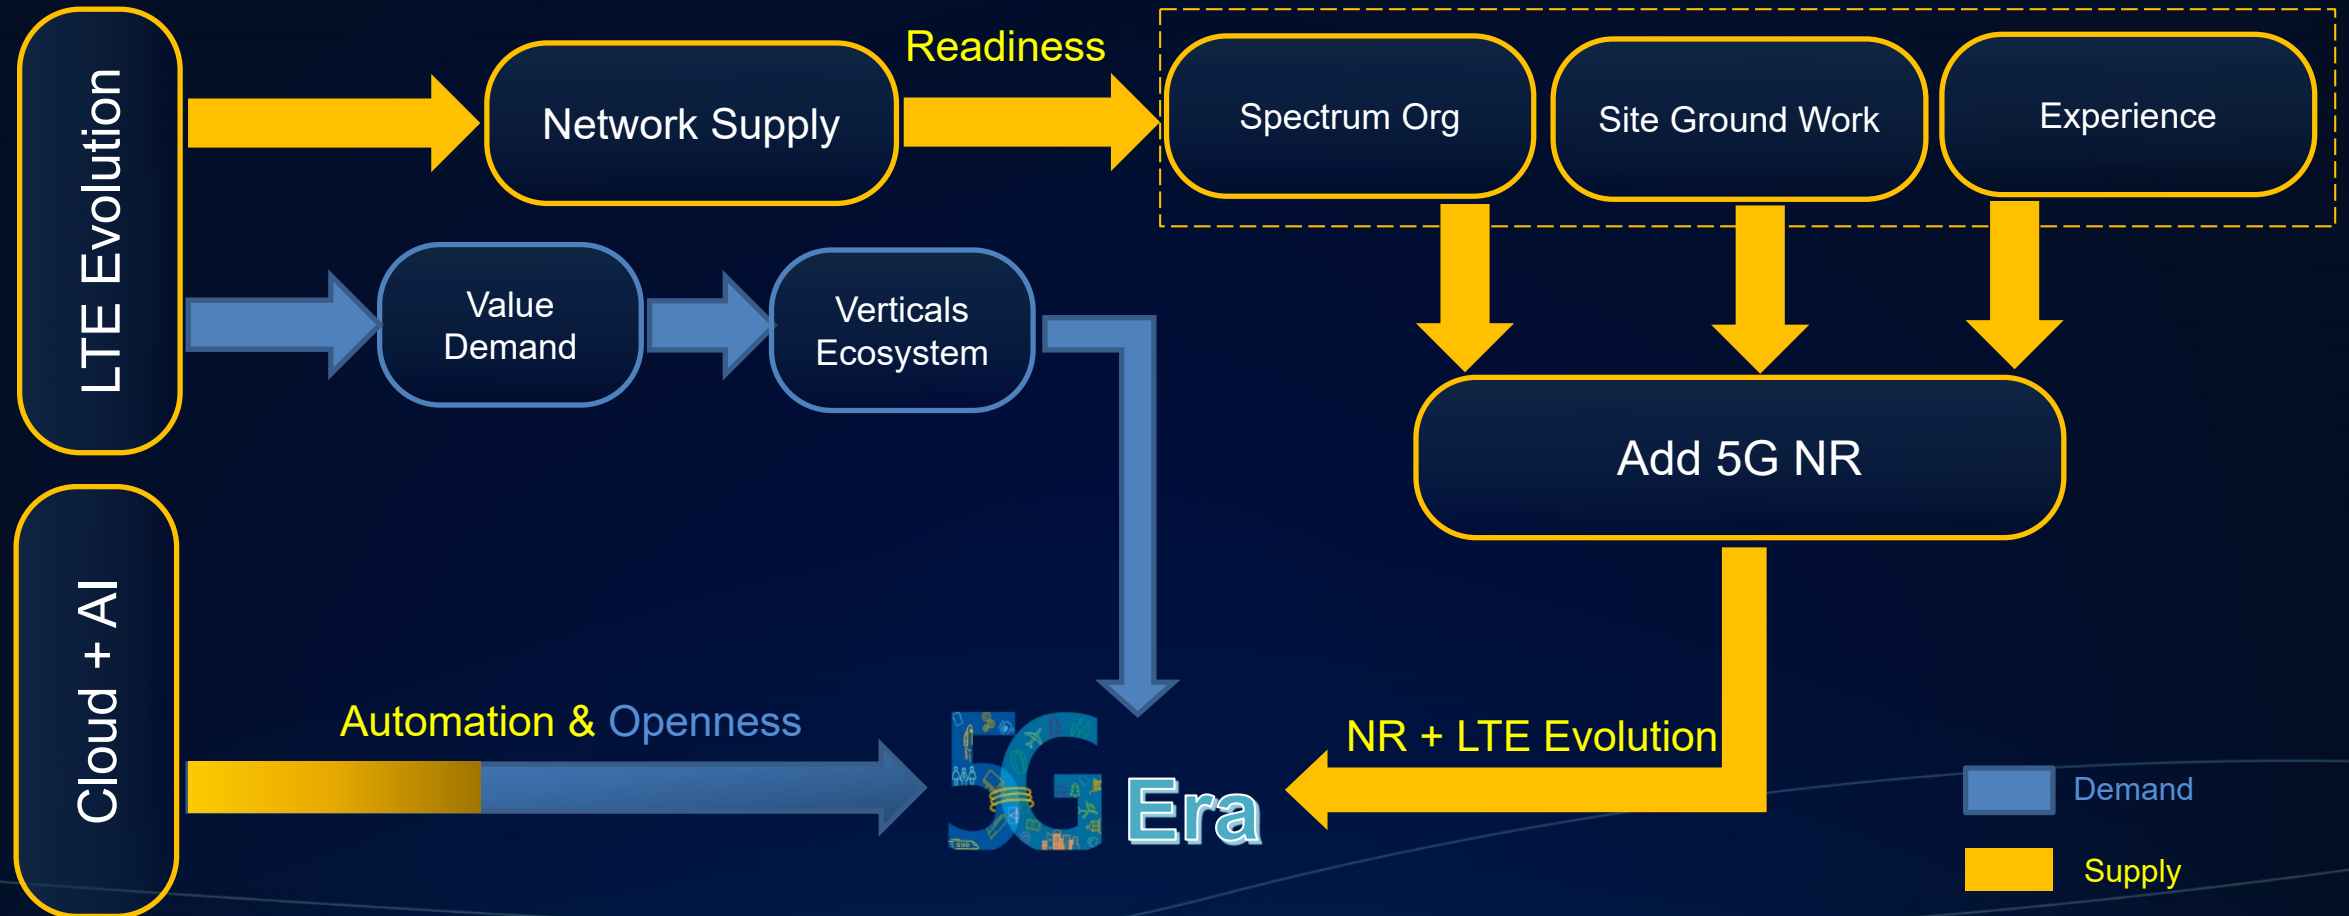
LTE Evolution

Network Supply

Readiness

Spectrum Org

Site Ground Work

Experience

Value Demand

Verticals Ecosystem

Add 5G NR

Cloud + AI

Automation & Openness

5G Era

NR + LTE Evolution

Demand

Supply